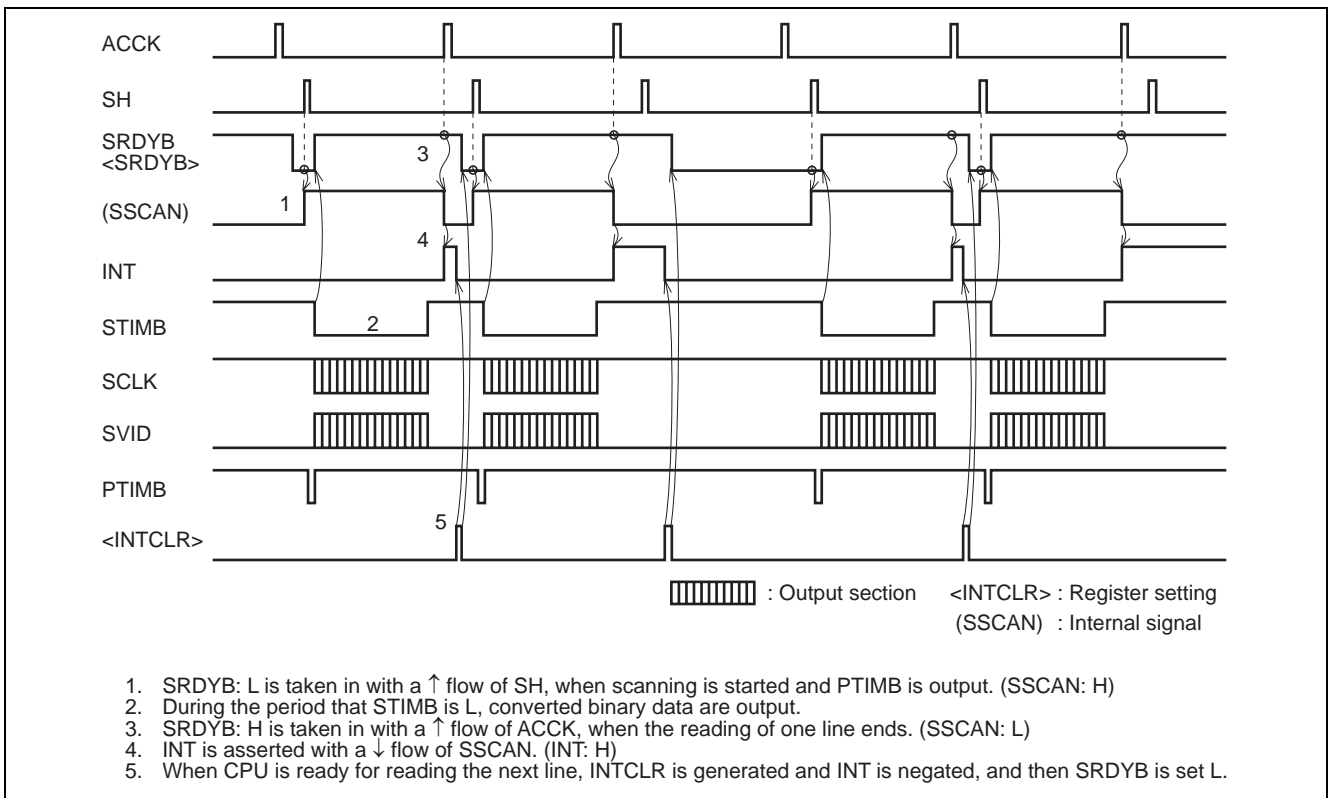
ACCK

SH

SRDYB
<SRDYB>

(SSCAN)

INT

STIMB

SCLK

SVID

PTIMB

<INTCLR>

1

2

3

4

5

: Output section <INTCLR> : Register setting
(SSCAN) : Internal signal

1. SRDYB: L is taken in with a ↑ flow of SH, when scanning is started and PTIMB is output. (SSCAN: H)
2. During the period that STIMB is L, converted binary data are output.
3. SRDYB: H is taken in with a ↑ flow of ACCK, when the reading of one line ends. (SSCAN: L)
4. INT is asserted with a ↓ flow of SSCAN. (INT: H)
5. When CPU is ready for reading the next line, INTCLR is generated and INT is negated, and then SRDYB is set L.